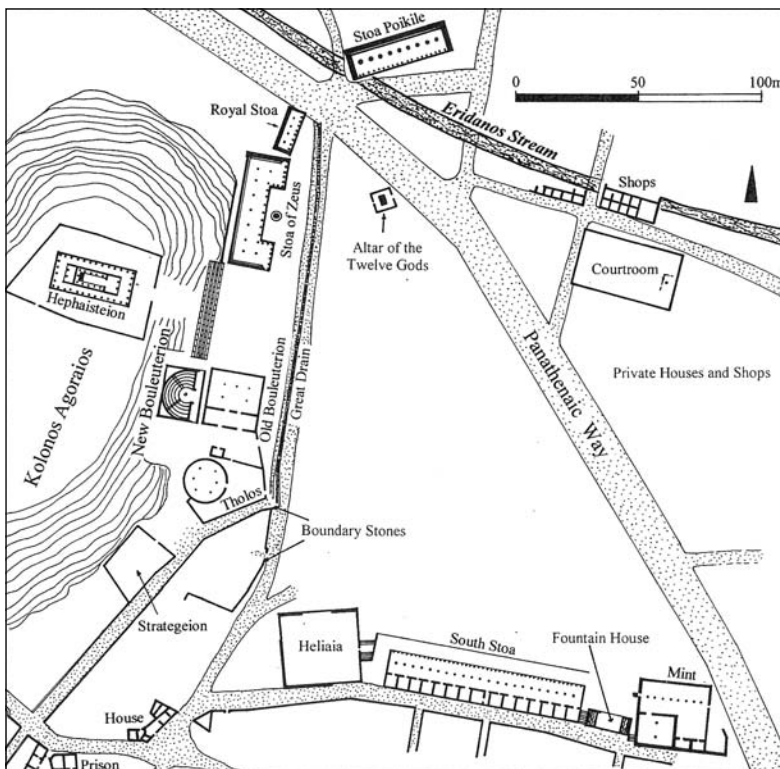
Stoa Poikile

0

50

100m

Royal Stoa

Eridanos Stream

Shops

Stoa of Zeus

Altar of the Twelve Gods

Courtroom

Hephaisteion

Private Houses and Shops

Panathenaic Way

Kolonos Agoraios

New Bouleuterion

Old Bouleuterion

Great Drain

Tholos

Boundary Stones

Strategeion

Heliaia

South Stoa

Fountain House

Mint

House

Prison